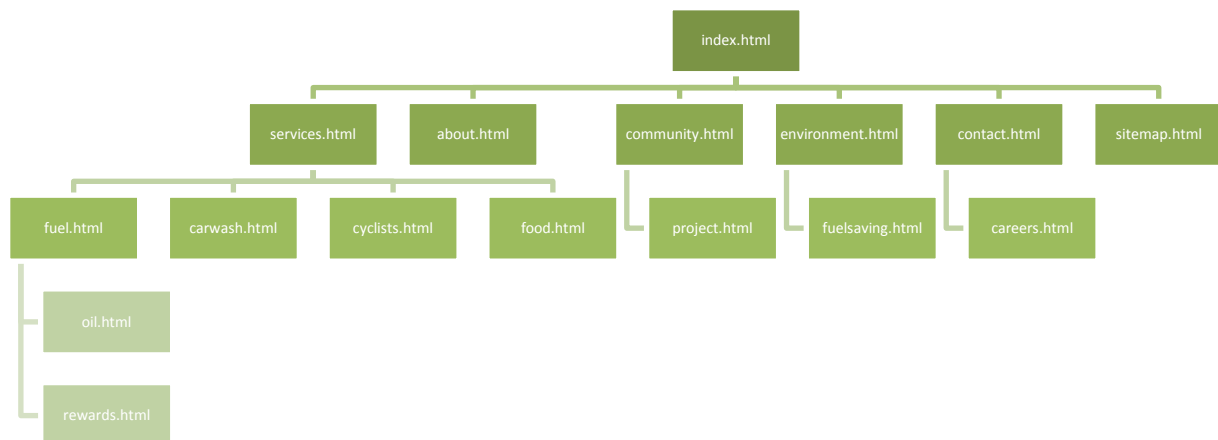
index.html

services.html
about.html
community.html
environment.html
contact.html
sitemap.html

fuel.html
carwash.html
cyclists.html
food.html
project.html
fuelsaving.html
careers.html

oil.html
rewards.html